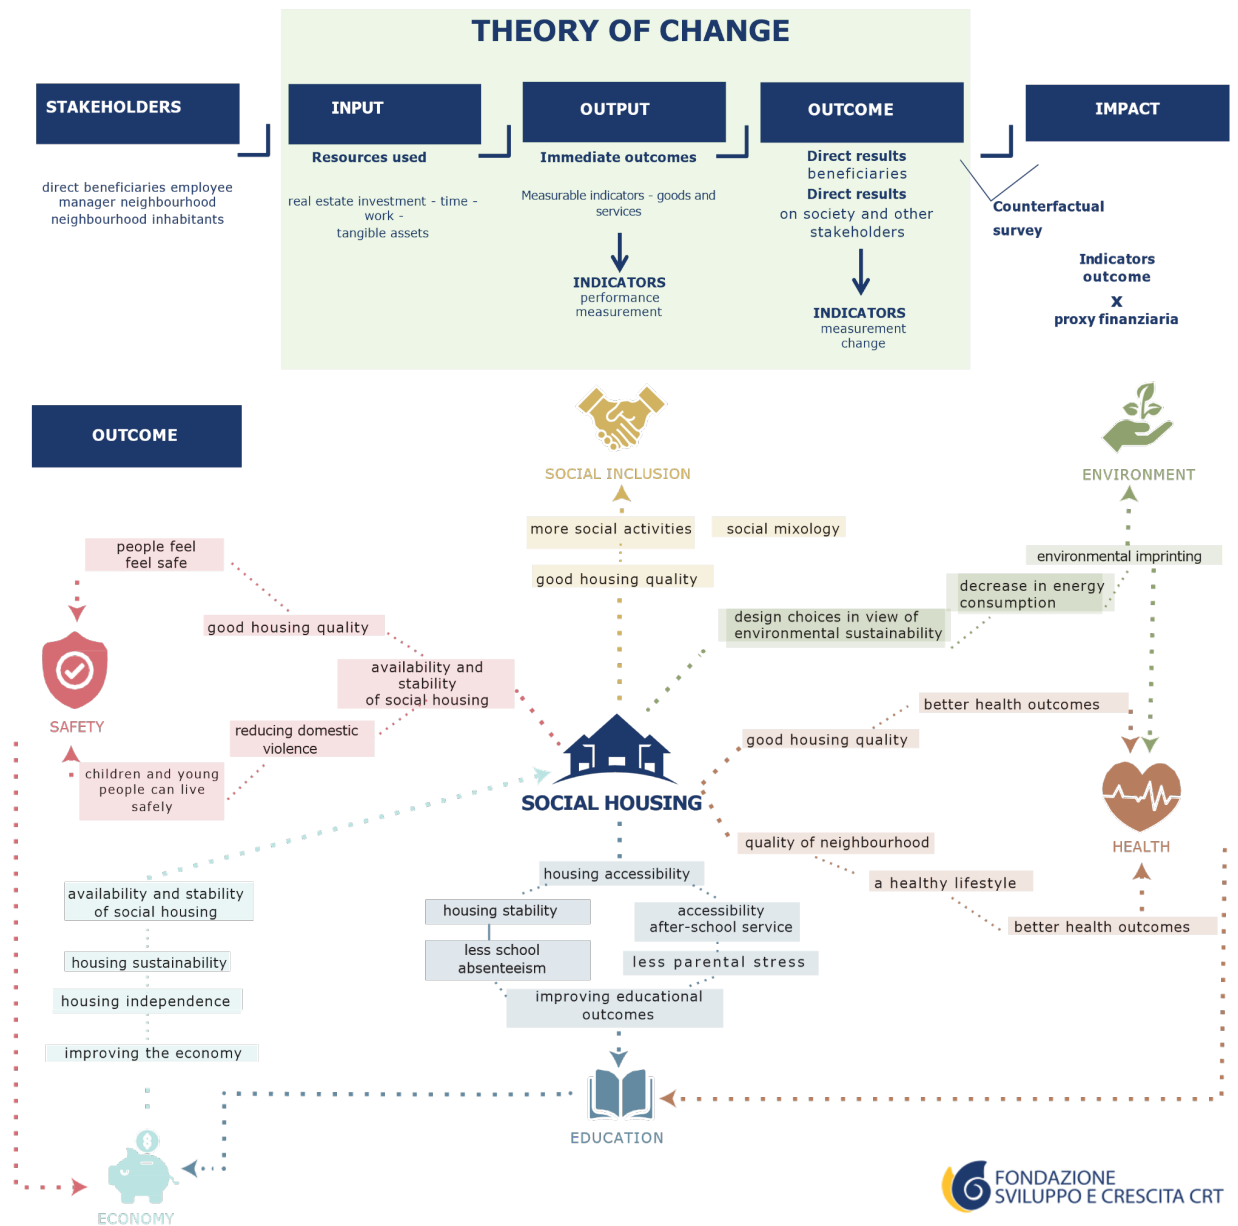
THEORY OF CHANGE

STAKEHOLDERS

direct beneficiaries employee manager neighbourhood neighbourhood inhabitants

INPUT

Resources used

real estate investment - time - work - tangible assets

OUTPUT

Immediate outcomes

Measurable indicators - goods and services

INDICATORS
performance measurement

OUTCOME

Direct results beneficiaries
Direct results on society and other stakeholders

INDICATORS
measurement change

IMPACT

Counterfactual survey

Indicators outcome
x
proxy finanziaria

OUTCOME

SOCIAL INCLUSION

ENVIRONMENT

more social activities

social mixology

good housing quality

environmental imprinting

decrease in energy consumption

design choices in view of environmental sustainability

people feel feel safe

good housing quality

availability and stability of social housing

SAFETY

reducing domestic violence

children and young people can live safely

better health outcomes

good housing quality

SOCIAL HOUSING

HEALTH

quality of neighbourhood

a healthy lifestyle

better health outcomes

housing accessibility

availability and stability of social housing

housing stability

accessibility after-school service

less school absenteeism

less parental stress

housing sustainability

improving educational outcomes

housing independence

improving the economy

EDUCATION

ECONOMY

FONDAZIONE SVILUPPO E CRESCITA CRT